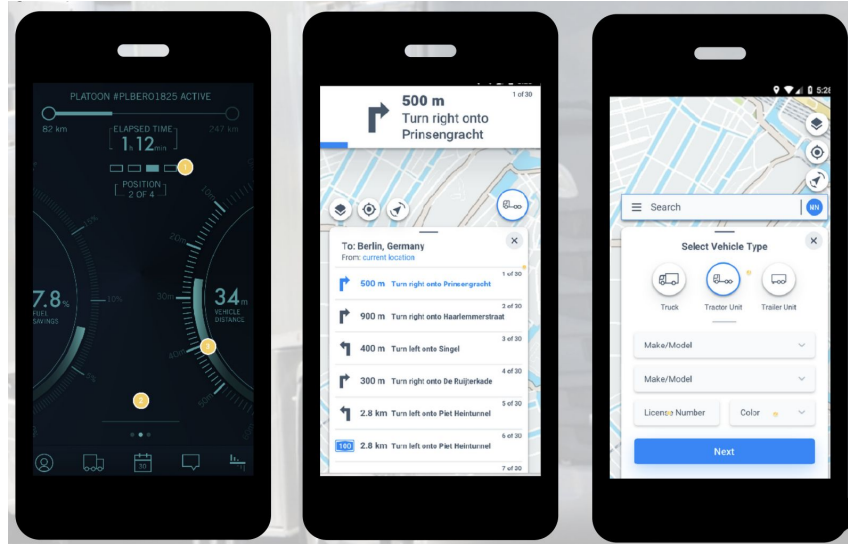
PLATOON #PLBERO1825 ACTIVE

82 km

747 km

ELAPSED TIME

1h 12min

POSITION
2 OF 4

7.8%
FUEL SAVINGS

34m
VEHICLE DISTANCE

10%

30m

20m

40m

50m

0%

30

500 m
Turn right onto Prinsengracht

1 of 30

To: Berlin, Germany
From: current location

500 m Turn right onto Prinsengracht
1 of 30

900 m Turn right onto Haarlemmerstraat
3 of 30

400 m Turn left onto Singel
3 of 30

300 m Turn right onto De Ruijterkade
4 of 30

2.8 km Turn left onto Piet Heintunnel
5 of 30

100 2.8 km Turn left onto Piet Heintunnel
6 of 30

7 of 30

5:28

Search

NN

Select Vehicle Type

Truck

Tractor Unit

Trailer Unit

Make/Model

Make/Model

License Number

Color

Next